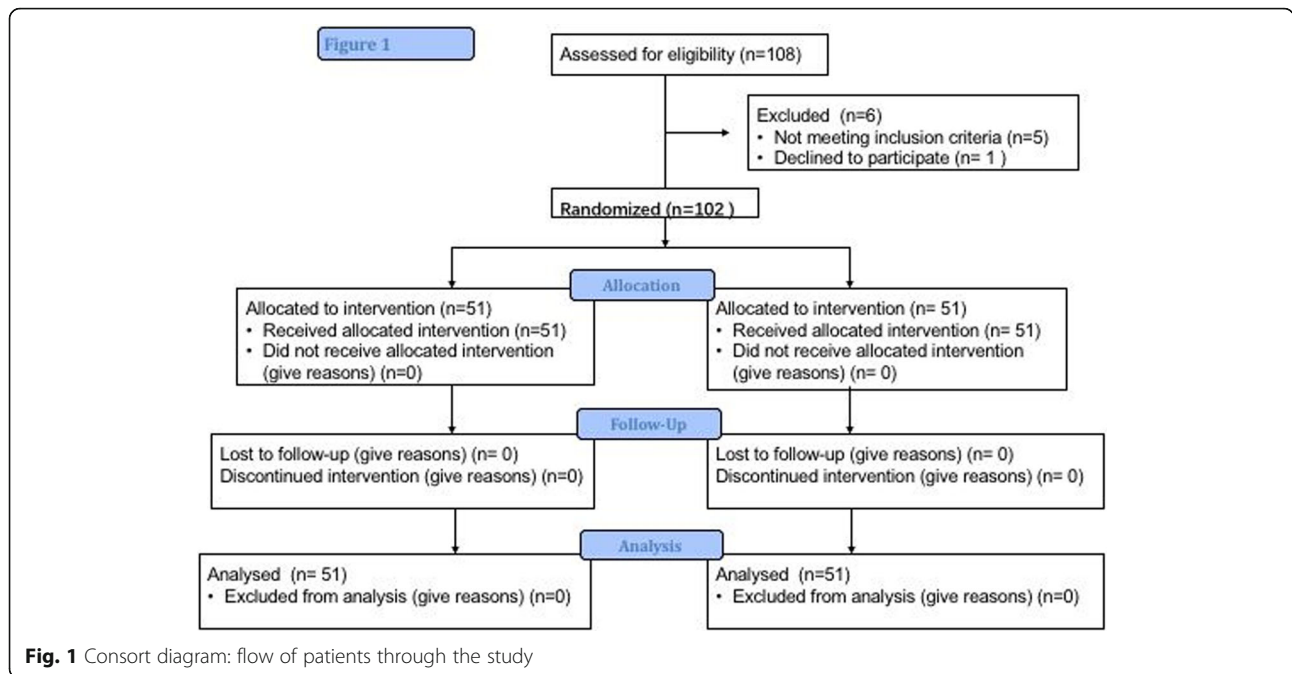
Figure 1

Assessed for eligibility (n=108)

Excluded (n=6)
• Not meeting inclusion criteria (n=5)
• Declined to participate (n= 1 )

Randomized (n=102 )

Allocation

Allocated to intervention (n=51)
• Received allocated intervention (n=51)
• Did not receive allocated intervention (give reasons) (n=0)

Allocated to intervention (n= 51)
• Received allocated intervention (n= 51)
• Did not receive allocated intervention (give reasons) (n= 0)

Follow-Up

Lost to follow-up (give reasons) (n= 0)
Discontinued intervention (give reasons) (n=0)

Lost to follow-up (give reasons) (n= 0)
Discontinued intervention (give reasons) (n= 0)

Analysis

Analysed (n= 51)
• Excluded from analysis (give reasons) (n=0)

Analysed (n=51)
• Excluded from analysis (give reasons) (n=0)

Fig. 1 Consort diagram: flow of patients through the study